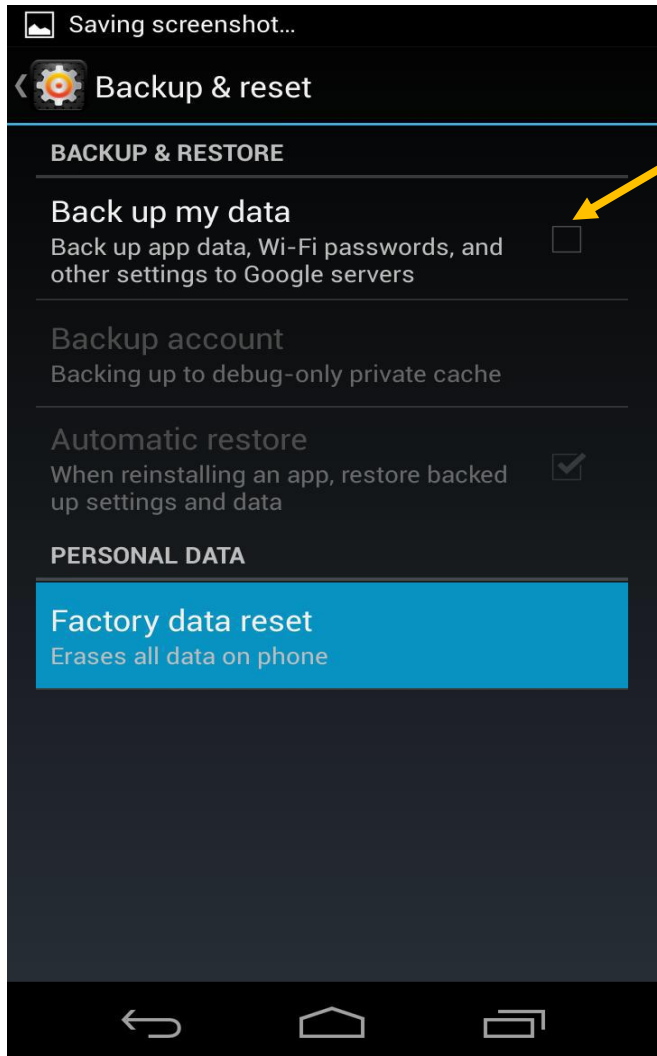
Saving screenshot...

Backup & reset

BACKUP & RESTORE

Back up my data
Back up app data, Wi-Fi passwords, and other settings to Google servers

Backup account
Backing up to debug-only private cache

Automatic restore
When reinstalling an app, restore backed up settings and data

PERSONAL DATA

Factory data reset
Erases all data on phone